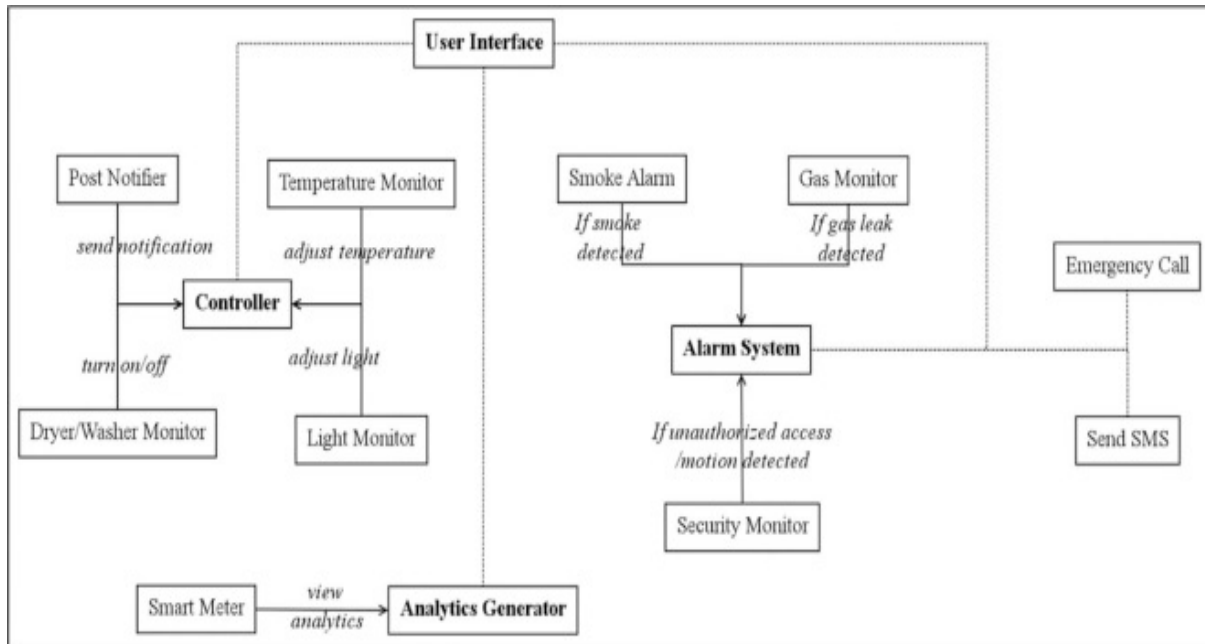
User Interface

Post Notifier

Temperature Monitor

Smoke Alarm

Gas Monitor

send notification

adjust temperature

If smoke detected

If gas leak detected

Emergency Call

Controller

Alarm System

turn on/off

adjust light

Dryer/Washer Monitor

Light Monitor

If unauthorized access /motion detected

Send SMS

Security Monitor

Smart Meter

view analytics

Analytics Generator